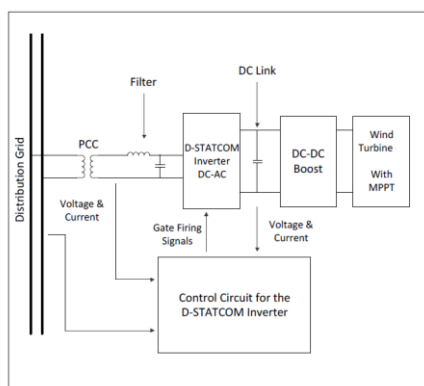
Distribution Grid

Filter

DC Link

PCC

D-STATCOM Inverter DC-AC

DC-DC Boost

Wind Turbine With MPPT

Voltage & Current

Gate Firing Signals

Voltage & Current

Control Circuit for the D-STATCOM Inverter